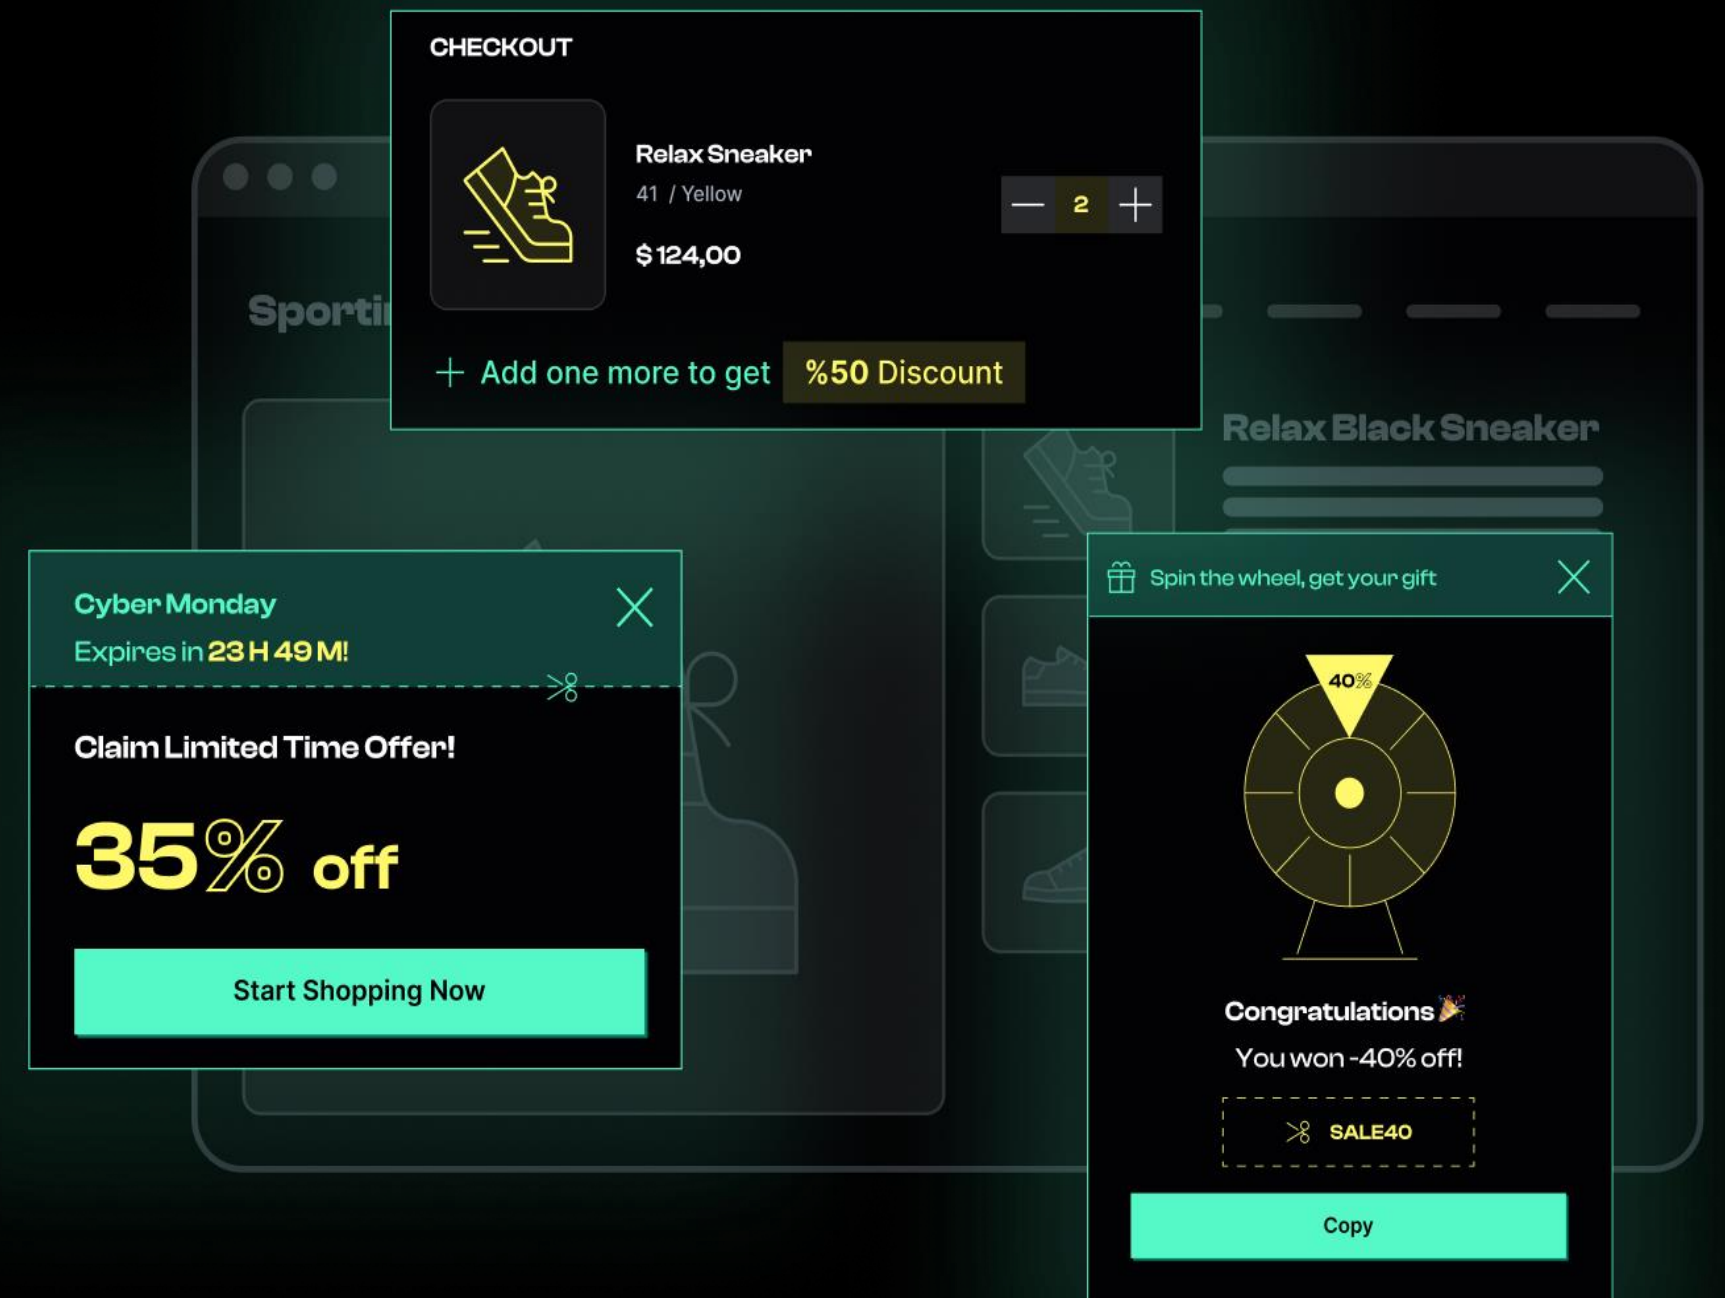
CHECKOUT

Relax Sneaker
41 / Yellow
$124,00

2

+ Add one more to get %50 Discount

Sporti

Relax Black Sneaker

Cyber Monday
Expires in 23 H 49 M!

Claim Limited Time Offer!

35% off

Start Shopping Now

Spin the wheel, get your gift

40%

Congratulations
You won -40% off!

SALE40

Copy